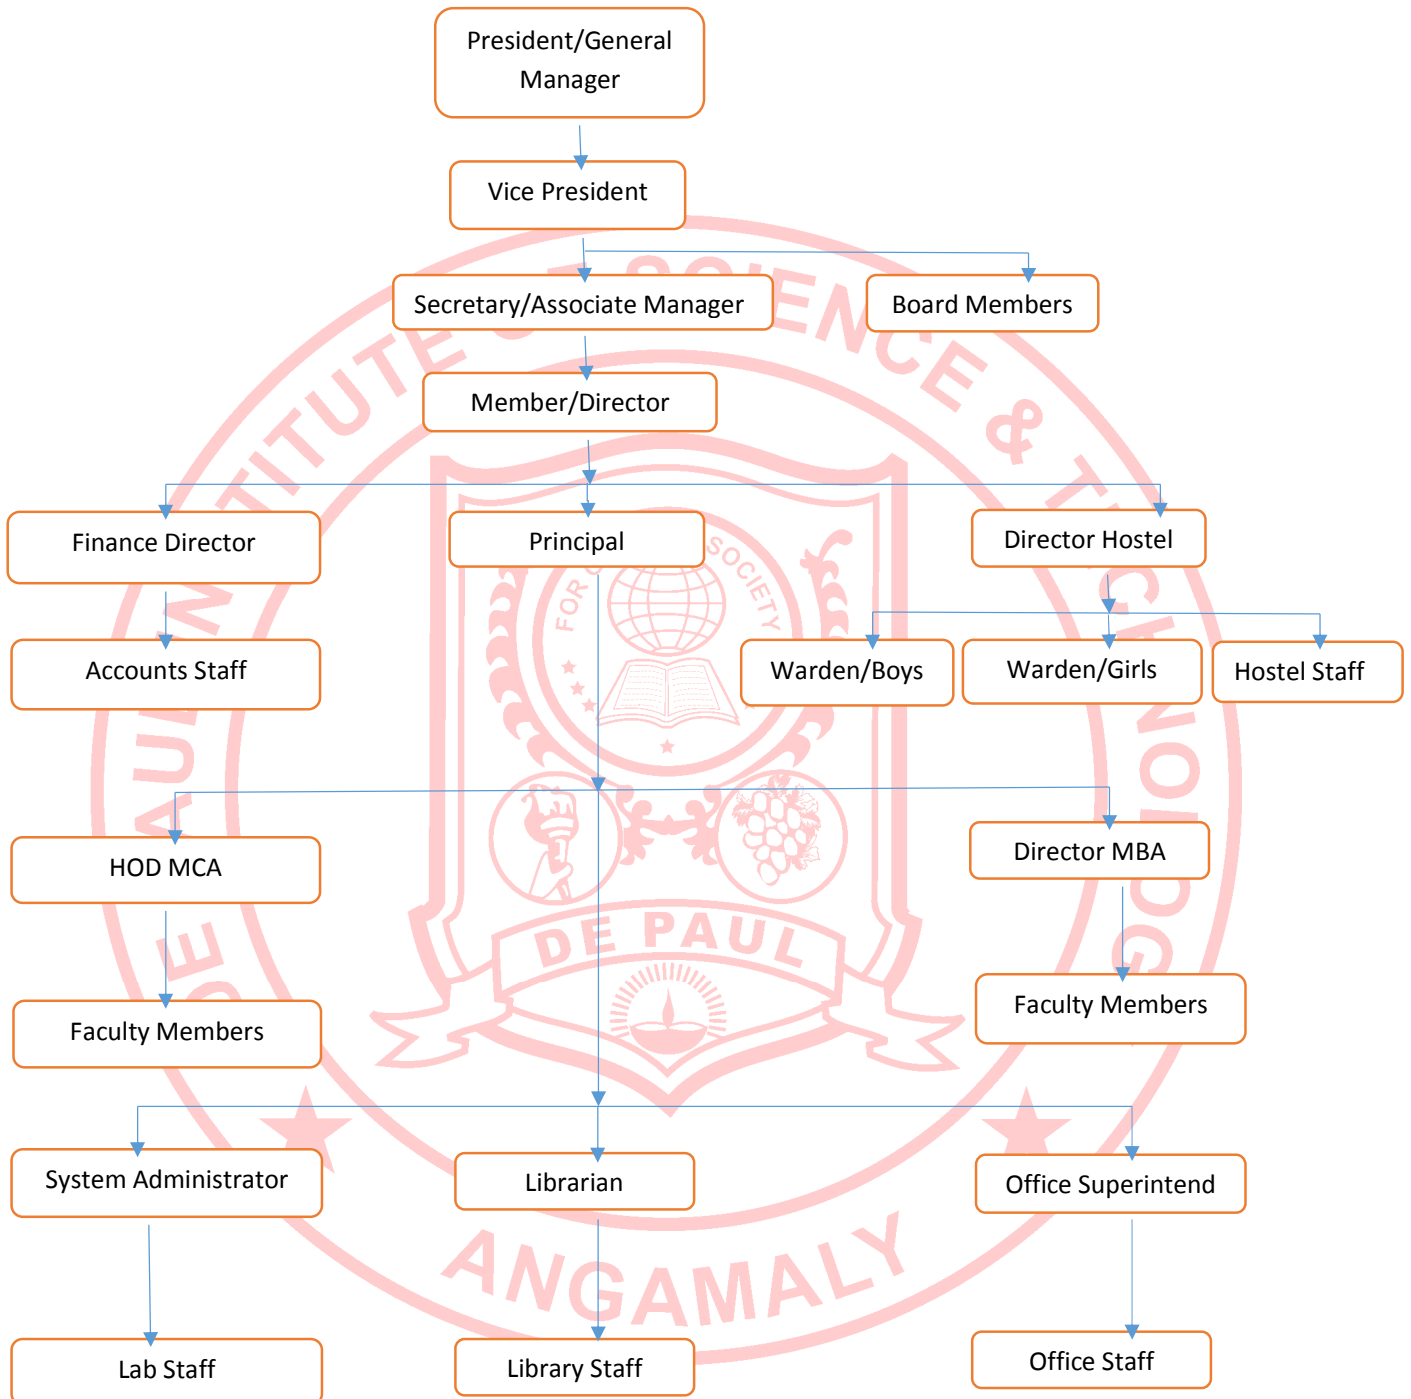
President/General Manager

Vice President

Secretary/Associate Manager

Board Members

Member/Director

Finance Director

Principal

Director Hostel

Accounts Staff

Warden/Boys

Warden/Girls

Hostel Staff

HOD MCA

Director MBA

Faculty Members

Faculty Members

System Administrator

Librarian

Office Superintend

Lab Staff

Library Staff

Office Staff

DE PAUL INSTITUTE OF SCIENCE & TECHNOLOGY ANGAMALY

SOCIETY FOR